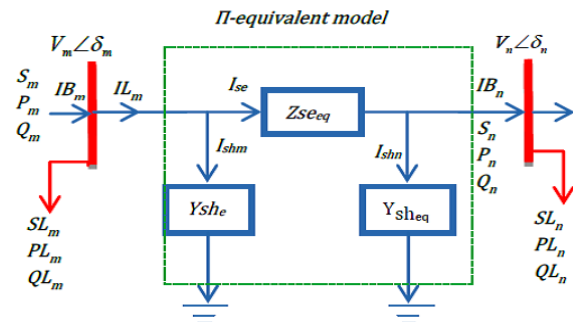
Π-equivalent model

$V_m\angle\delta_m$

$S_m$
$P_m$
$Q_m$

$IB_m$

$IL_m$

$I_{se}$

$Zse_{eq}$

$IB_n$

$V_n\angle\delta_n$

$I_{shm}$

$I_{shn}$

$S_n$
$P_n$
$Q_n$

$Ysh_e$

$Y_{sh_{eq}}$

$SL_m$
$PL_m$
$QL_m$

$SL_n$
$PL_n$
$QL_n$